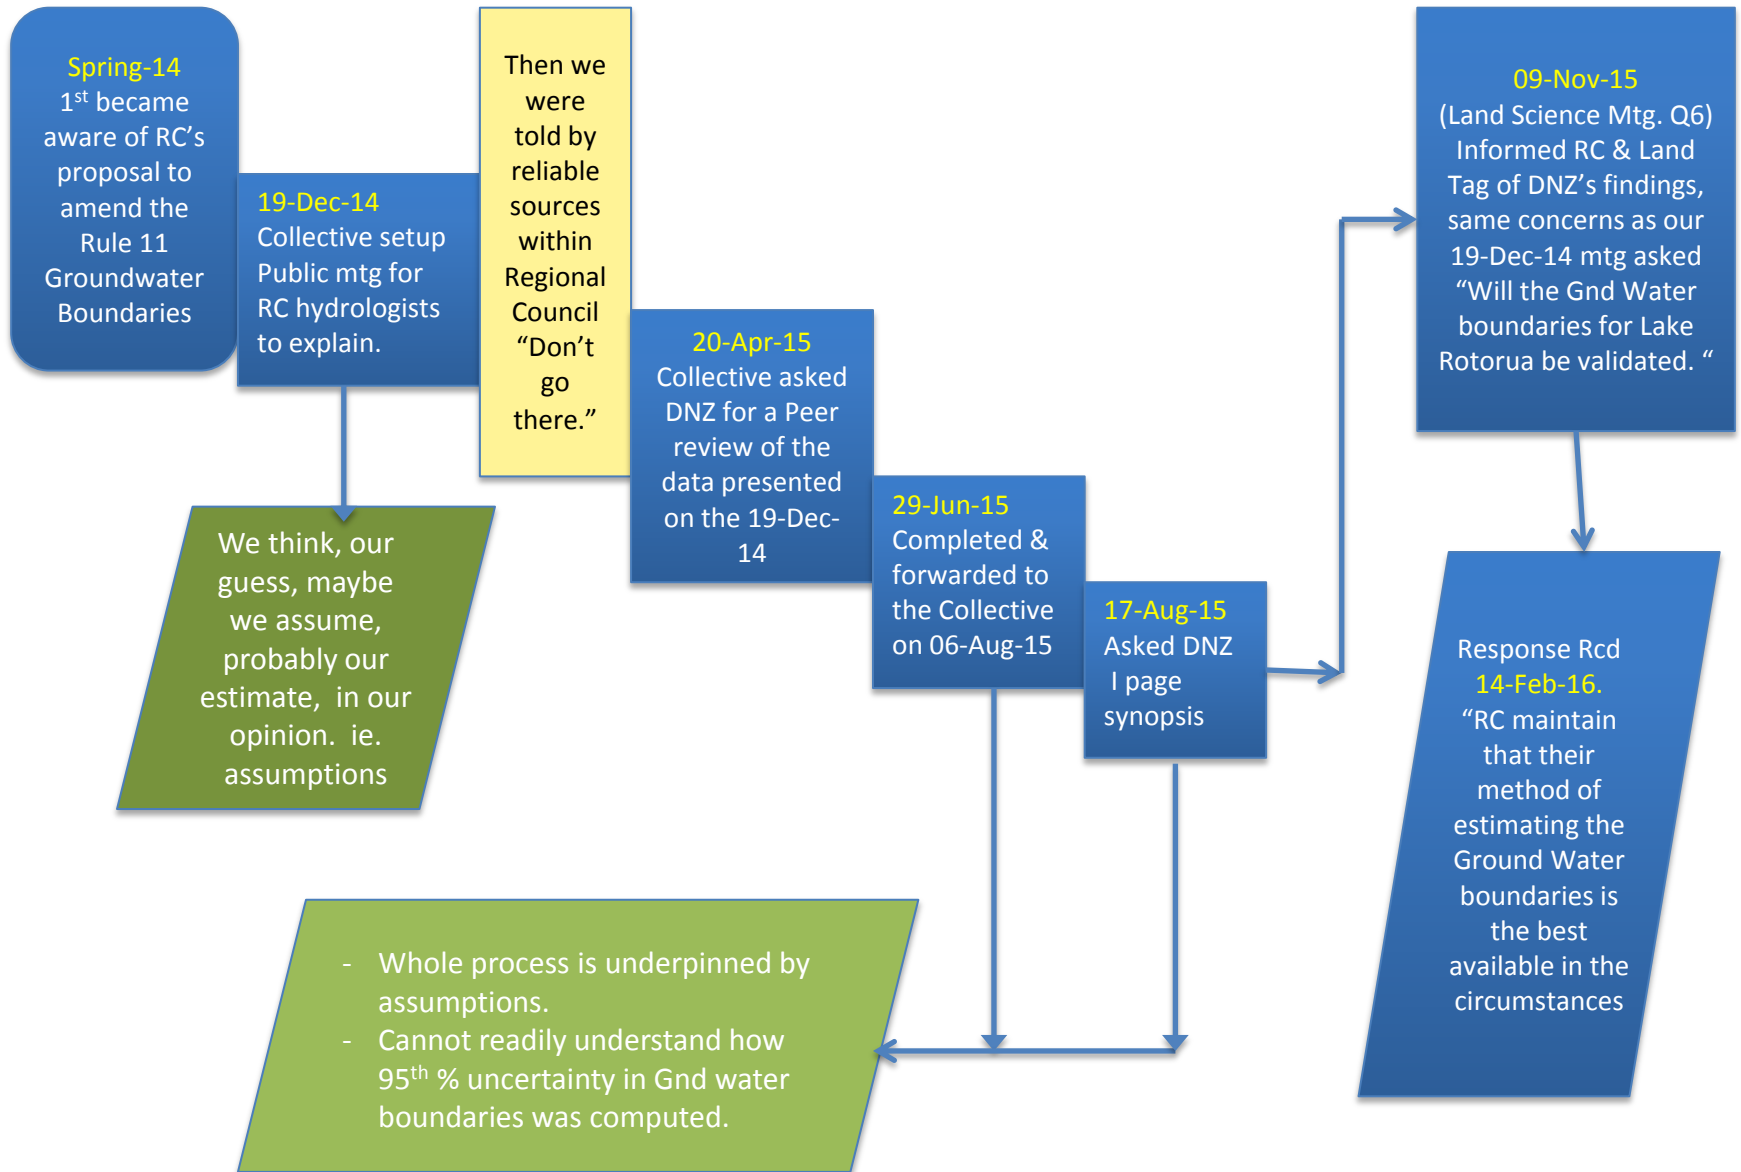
Spring-14
$1^{st}$ became aware of RC's proposal to amend the Rule 11 Groundwater Boundaries

19-Dec-14
Collective setup Public mtg for RC hydrologists to explain.

Then we were told by reliable sources within Regional Council "Don't go there."

We think, our guess, maybe we assume, probably our estimate, in our opinion. ie. assumptions

20-Apr-15
Collective asked DNZ for a Peer review of the data presented on the 19-Dec-14

29-Jun-15
Completed & forwarded to the Collective on 06-Aug-15

17-Aug-15
Asked DNZ I page synopsis

09-Nov-15
(Land Science Mtg. Q6) Informed RC & Land Tag of DNZ's findings, same concerns as our 19-Dec-14 mtg asked "Will the Gnd Water boundaries for Lake Rotorua be validated. "

Response Rcd
14-Feb-16.
"RC maintain that their method of estimating the Ground Water boundaries is the best available in the circumstances

- Whole process is underpinned by assumptions.
- Cannot readily understand how $95^{th}$ % uncertainty in Gnd water boundaries was computed.